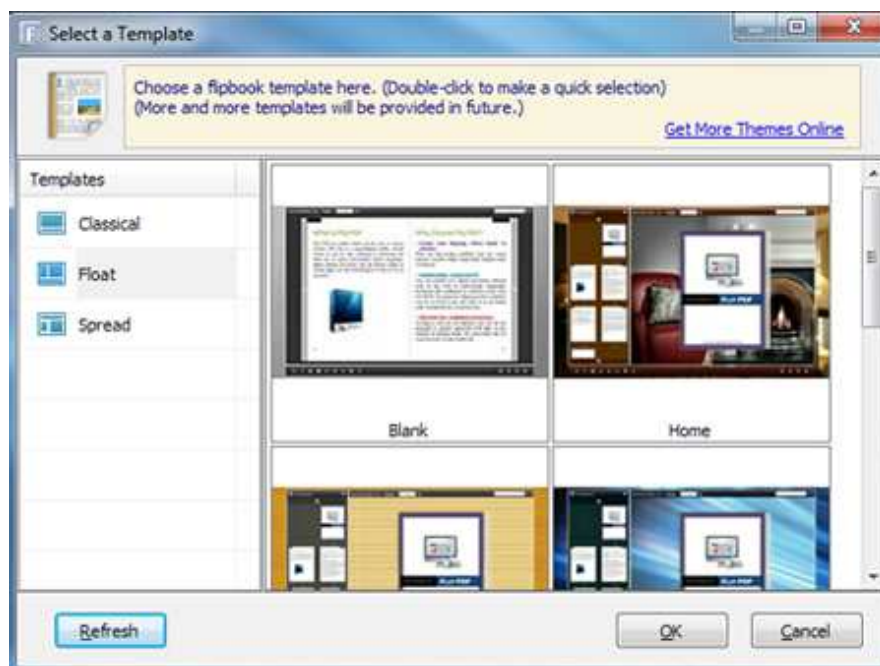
Select a Template

Choose a flipbook template here. (Double-click to make a quick selection)
(More and more templates will be provided in future.)

Get More Themes Online

Templates

Classical

Float

Spread

Blank

Home

Refresh

OK

Cancel